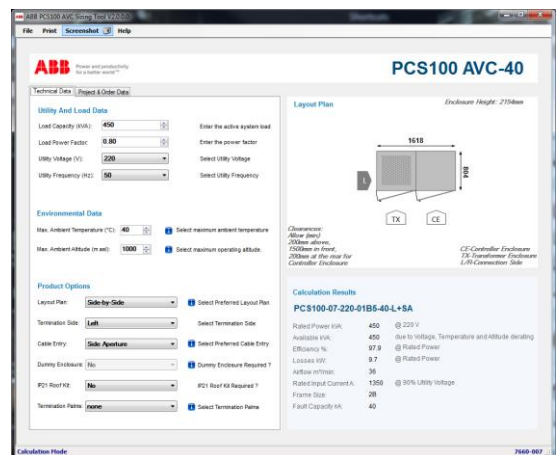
ABB PCS100 AVC Sizing Tool V2.0.0.0

File Print Screenshot Help

ABB Power and productivity for a better world™

PCS100 AVC-40

Technical Data | Project & Order Data

Utility And Load Data

Load Capacity (kVA): 450 Enter the active system load

Load Power Factor: 0.80 Enter the power factor

Utility Voltage (V): 220 Select Utility Voltage

Utility Frequency (Hz): 50 Select Utility Frequency

Environmental Data

Max. Ambient Temperature (°C): 40 Select maximum ambient temperature

Max. Ambient Altitude (m asl): 1000 Select maximum operating altitude.

Product Options

Layout Plan: Side-by-Side Select Preferred Layout Plan

Termination Side: Left Select Termination Side

Cable Entry: Side Aperture Select Preferred Cable Entry

Dummy Enclosure: No Dummy Enclosure Required ?

IP21 Roof Kit: No IP21 Roof Kit Required ?

Termination Palms: none Select Termination Palms

Layout Plan

Enclosure Height: 2154mm

1618

808

L

TX CE

Clearances:
Allow (min)
200mm above,
1500mm in front,
200mm at the rear for Controller Enclosure

CE-Controller Enclosure
TX-Transformer Enclosure
L/R-Connection Side

Calculation Results

PCS100-07-220-01B5-40-L+SA

Rated Power kVA: 450 @ 220 V

Available kVA: 450 due to Voltage, Temperature and Altitude derating

Efficiency %: 97.9 @ Rated Power

Losses kW: 9.7 @ Rated Power

Airflow m³/min: 36

Rated Input Current A: 1350 @ 90% Utility Voltage

Frame Size: 2B

Fault Capacity kA: 40

Calculation Mode

7660-007